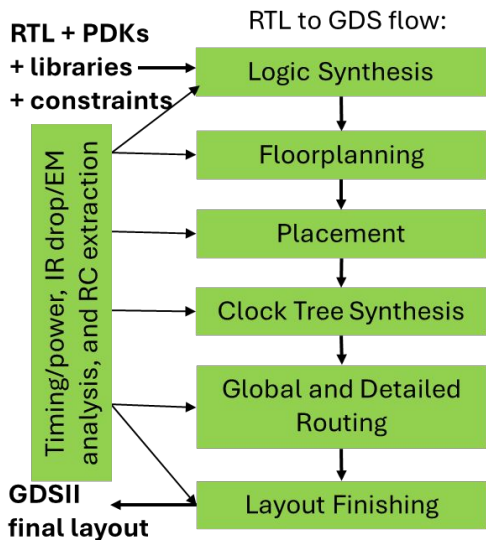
RTL + PDKs
+ libraries
+ constraints

RTL to GDS flow:

Logic Synthesis

Floorplanning

Placement

Clock Tree Synthesis

Global and Detailed Routing

Layout Finishing

Timing/power, IR drop/EM analysis, and RC extraction

GDSII
final layout